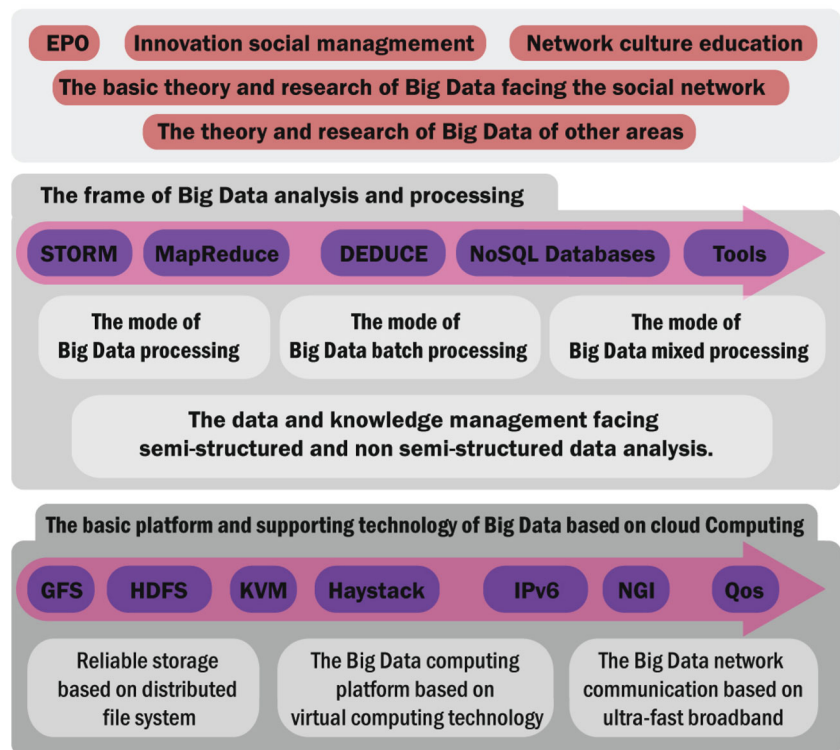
EPO
Innovation social managment
Network culture education
The basic theory and research of Big Data facing the social network
The theory and research of Big Data of other areas

The frame of Big Data analysis and processing

STORM
MapReduce
DEDUCE
NoSQL Databases
Tools

The mode of Big Data processing

The mode of Big Data batch processing

The mode of Big Data mixed processing

The data and knowledge management facing semi-structured and non semi-structured data analysis.

The basic platform and supporting technology of Big Data based on cloud Computing

GFS
HDFS
KVM
Haystack
IPv6
NGI
Qos

Reliable storage based on distributed file system

The Big Data computing platform based on virtual computing technology

The Big Data network communication based on ultra-fast broadband